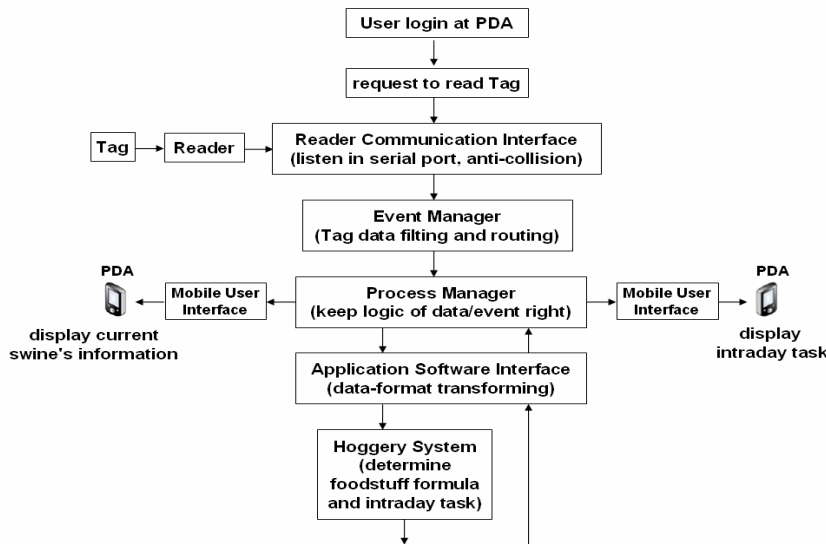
User login at PDA

request to read Tag

Tag

Reader

Reader Communication Interface (listen in serial port, anti-collision)

Event Manager (Tag data filting and routing)

PDA

Mobile User Interface

display current swine's information

Process Manager (keep logic of data/event right)

Mobile User Interface

PDA

display intraday task

Application Software Interface (data-format transforming)

Hoggery System (determine foodstuff formula and intraday task)